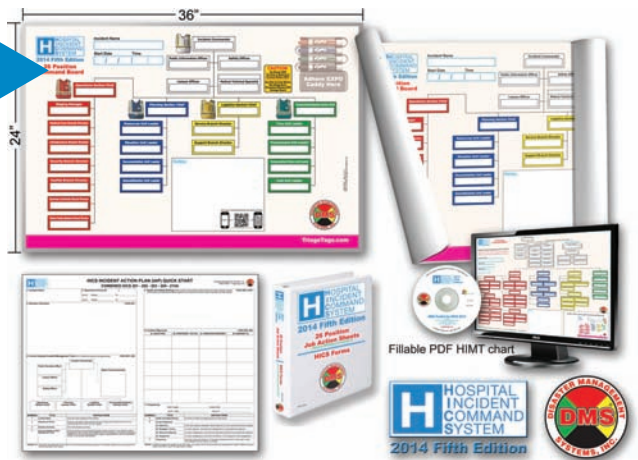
36"

24"

2014 Fifth Edition
26 Position
Command Board

Incident Name

Incident Commander

TriageTags.com

HICS INCIDENT ACTION PLAN (IAP) QUICK START

HOSPITAL
INCIDENT
COMMAND
SYSTEM
2014 Fifth Edition
26 Position
Job Action Sheets
HICS Forms

Fillable PDF HIMT chart

HOSPITAL
INCIDENT
COMMAND
SYSTEM
2014 Fifth Edition

DISASTER MANAGEMENT
DMS
SYSTEMS, INC.